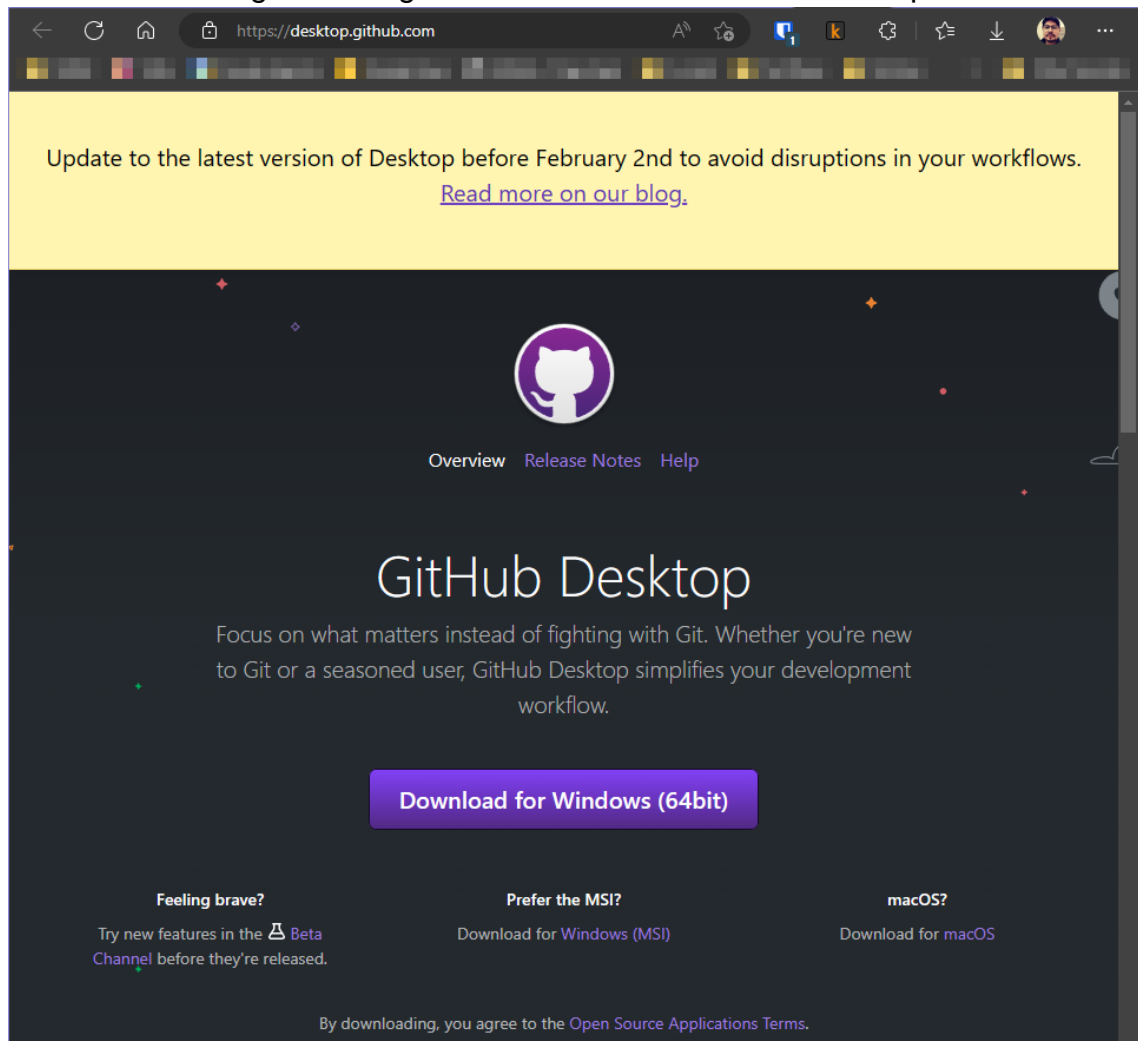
https://desktop.github.com

Update to the latest version of Desktop before February 2nd to avoid disruptions in your workflows. Read more on our blog.

Overview Release Notes Help

GitHub Desktop

Focus on what matters instead of fighting with Git. Whether you're new to Git or a seasoned user, GitHub Desktop simplifies your development workflow.

Download for Windows (64bit)

Feeling brave?
Try new features in the Beta Channel before they're released.

Prefer the MSI?
Download for Windows (MSI)

macOS?
Download for macOS

By downloading, you agree to the Open Source Applications Terms.